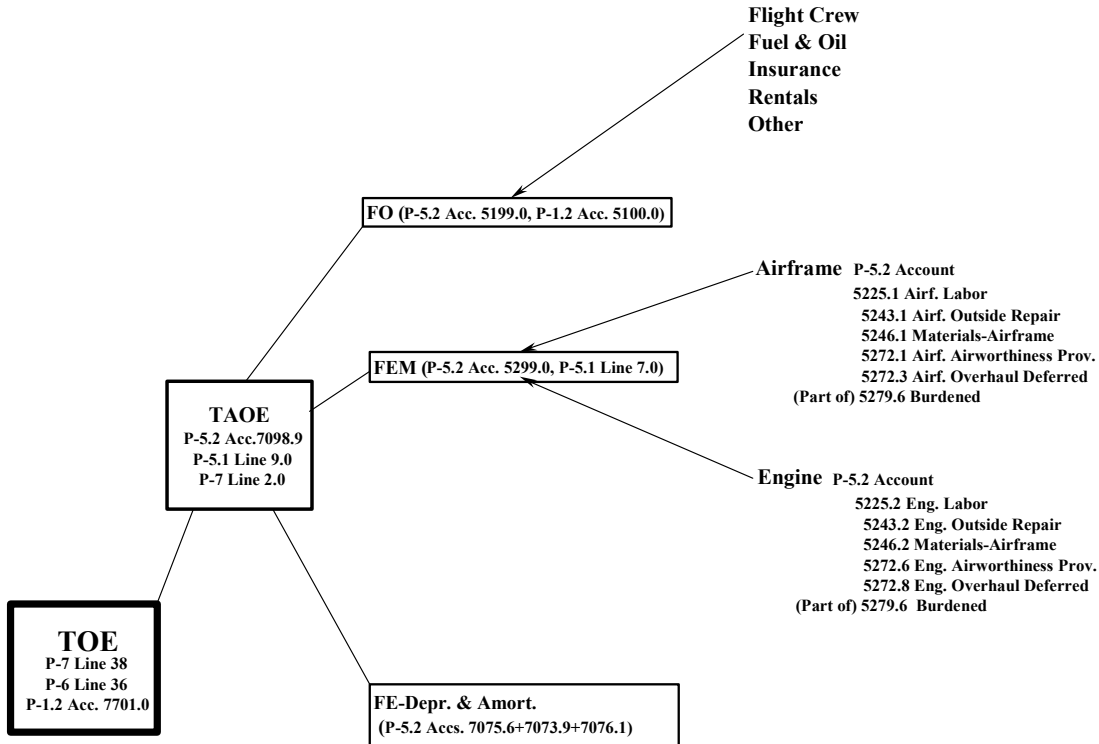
Flight Crew
Fuel & Oil
Insurance
Rentals
Other

FO (P-5.2 Acc. 5199.0, P-1.2 Acc. 5100.0)

Airframe P-5.2 Account
5225.1 Airf. Labor
5243.1 Airf. Outside Repair
5246.1 Materials-Airframe
5272.1 Airf. Airworthiness Prov.
5272.3 Airf. Overhaul Deferred
(Part of) 5279.6 Burdened

FEM (P-5.2 Acc. 5299.0, P-5.1 Line 7.0)

TAOE
P-5.2 Acc.7098.9
P-5.1 Line 9.0
P-7 Line 2.0

Engine P-5.2 Account
5225.2 Eng. Labor
5243.2 Eng. Outside Repair
5246.2 Materials-Airframe
5272.6 Eng. Airworthiness Prov.
5272.8 Eng. Overhaul Deferred
(Part of) 5279.6 Burdened

TOE
P-7 Line 38
P-6 Line 36
P-1.2 Acc. 7701.0

FE-Depr. & Amort.
(P-5.2 Accs. 7075.6+7073.9+7076.1)